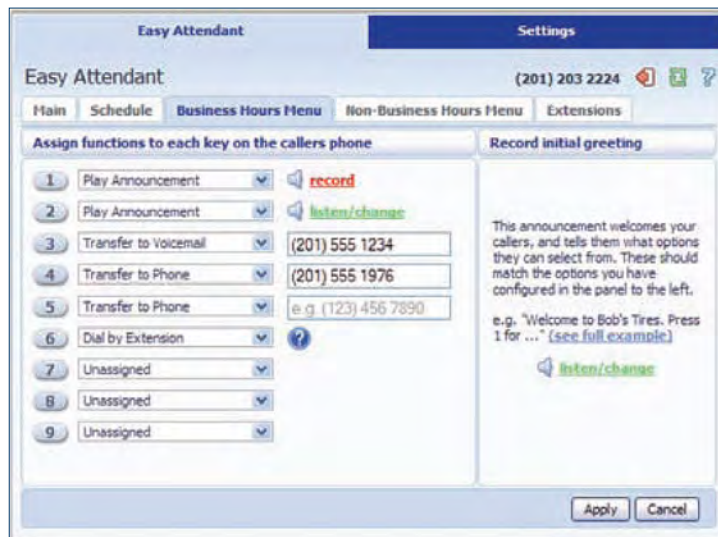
Easy Attendant

Settings

Easy Attendant

(201) 203 2224

Main | Schedule | Business Hours Menu | Non-Business Hours Menu | Extensions

Assign functions to each key on the callers phone

1 Play Announcement record

2 Play Announcement listen/change

3 Transfer to Voicemail (201) 555 1234

4 Transfer to Phone (201) 555 1976

5 Transfer to Phone e.g. (123) 456 7890

6 Dial by Extension

7 Unassigned

8 Unassigned

9 Unassigned

Record initial greeting

This announcement welcomes your callers, and tells them what options they can select from. These should match the options you have configured in the panel to the left.

e.g. "Welcome to Bob's Tires. Press 1 for ..." (see full example)

listen/change

Apply Cancel